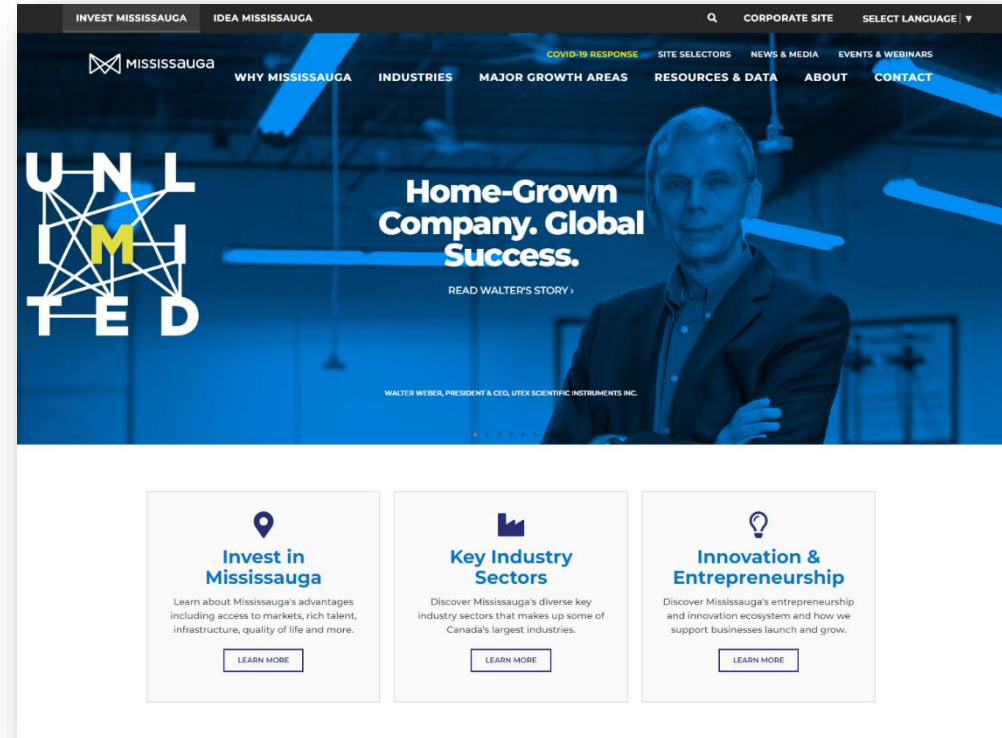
INVEST MISSISSAUGA IDEA MISSISSAUGA

CORPORATE SITE SELECT LANGUAGE ▼

MISSISSAUGA

COVID-19 RESPONSE SITE SELECTORS NEWS & MEDIA EVENTS & WEBINARS

WHY MISSISSAUGA INDUSTRIES MAJOR GROWTH AREAS RESOURCES & DATA ABOUT CONTACT

UNLIMITED

Home-Grown Company. Global Success.

READ WALTER'S STORY ›

WALTER WEBER, PRESIDENT & CEO, UTEX SCIENTIFIC INSTRUMENTS INC.

Invest in Mississauga

Learn about Mississauga's advantages including access to markets, rich talent, infrastructure, quality of life and more.

LEARN MORE

Key Industry Sectors

Discover Mississauga's diverse key industry sectors that makes up some of Canada's largest industries.

LEARN MORE

Innovation & Entrepreneurship

Discover Mississauga's entrepreneurship and innovation ecosystem and how we support businesses launch and grow.

LEARN MORE